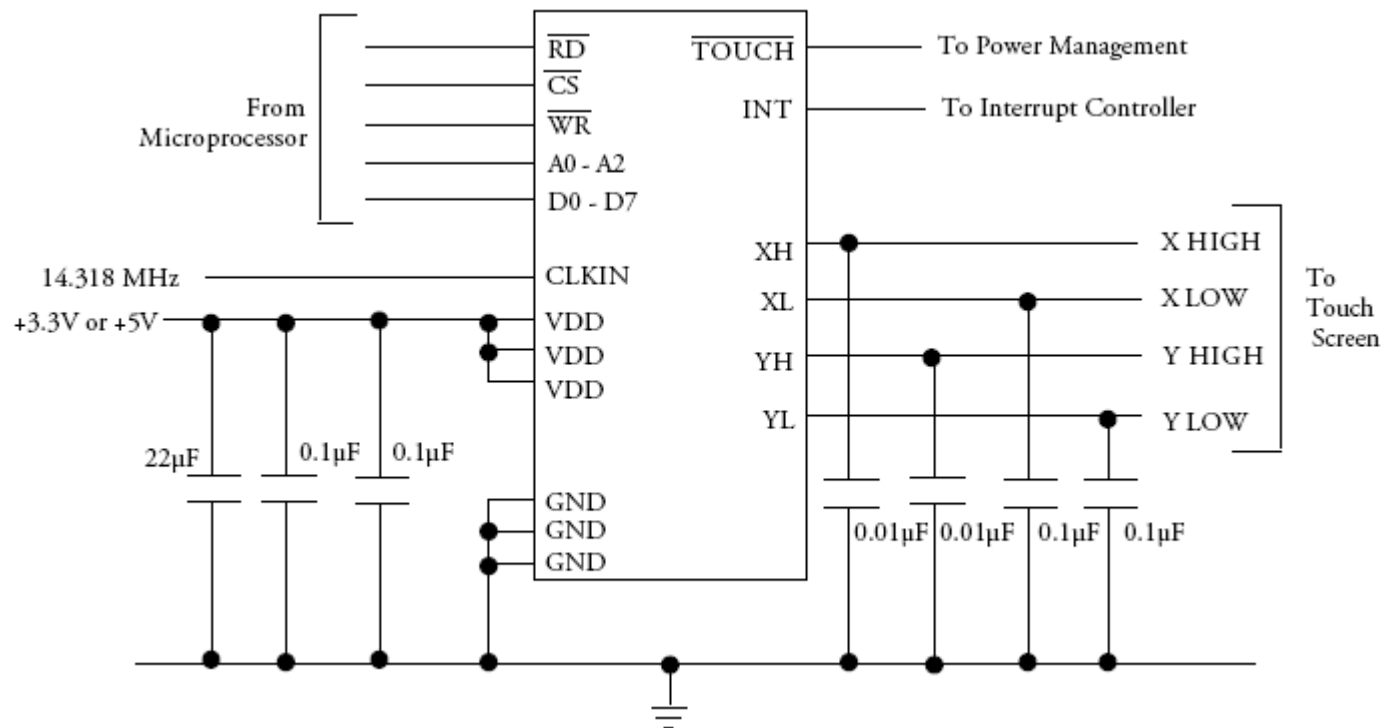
From Microprocessor

$\overline{RD}$
$\overline{CS}$
$\overline{WR}$
A0 - A2
D0 - D7

$\overline{TOUCH}$ To Power Management
INT To Interrupt Controller

14.318 MHz CLKIN
+3.3V or +5V
VDD
VDD
VDD

XH X HIGH
XL X LOW
YH Y HIGH
YL Y LOW

To Touch Screen

22µF
0.1µF
0.1µF

GND
GND
GND

0.01µF
0.01µF
0.1µF
0.1µF